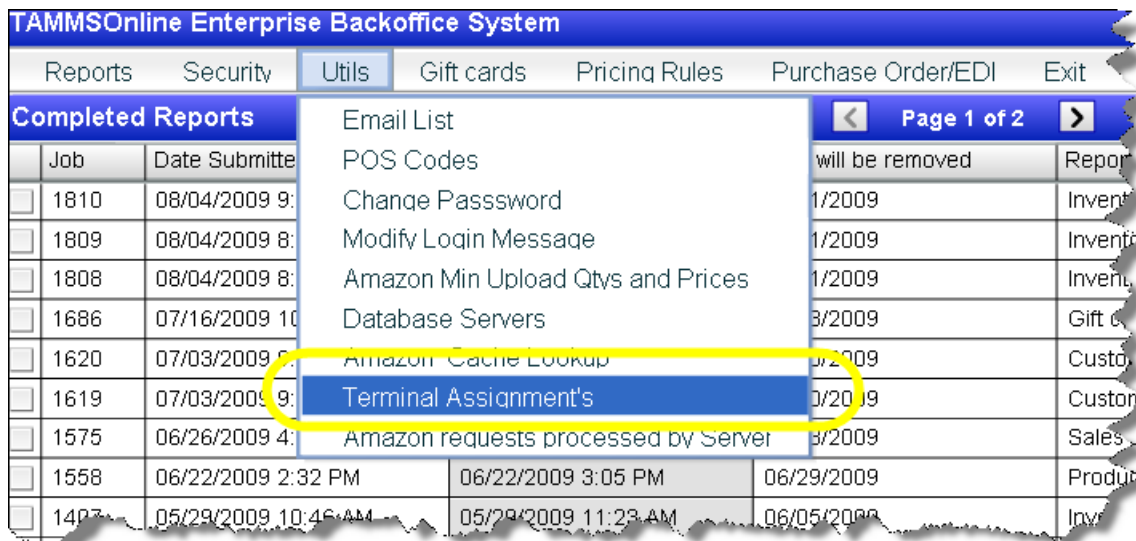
TAMMSOnline Enterprise Backoffice System

Reports Security Utils Gift cards Pricing Rules Purchase Order/EDI Exit

Completed Reports

Page 1 of 2

Email List
POS Codes
Change Passsword
Modify Login Message
Amazon Min Upload Qtys and Prices
Database Servers
Amazon Cache Lookup
Terminal Assignment's
Amazon requests processed by Server

| | Job | Date Submitte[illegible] | | will be removed | Repor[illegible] |
|---|---|---|---|---|---|
| | 1810 | 08/04/2009 9:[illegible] | | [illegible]1/2009 | Invent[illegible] |
| | 1809 | 08/04/2009 8:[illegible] | | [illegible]1/2009 | Invent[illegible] |
| | 1808 | 08/04/2009 8:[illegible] | | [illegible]1/2009 | Invent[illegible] |
| | 1686 | 07/16/2009 1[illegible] | | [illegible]3/2009 | Gift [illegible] |
| | 1620 | 07/03/2009 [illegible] | | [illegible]2009 | Custo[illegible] |
| | 1619 | 07/03/2009 9:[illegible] | | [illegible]0/2009 | Custo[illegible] |
| | 1575 | 06/26/2009 4:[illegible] | | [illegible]3/2009 | Sales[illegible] |
| | 1558 | 06/22/2009 2:32 PM | 06/22/2009 3:05 PM | 06/29/2009 | Produ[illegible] |
| | 1407 | 05/29/2009 10:46 AM | 05/29/2009 11:23 AM | 06/05/2009 | Inv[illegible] |